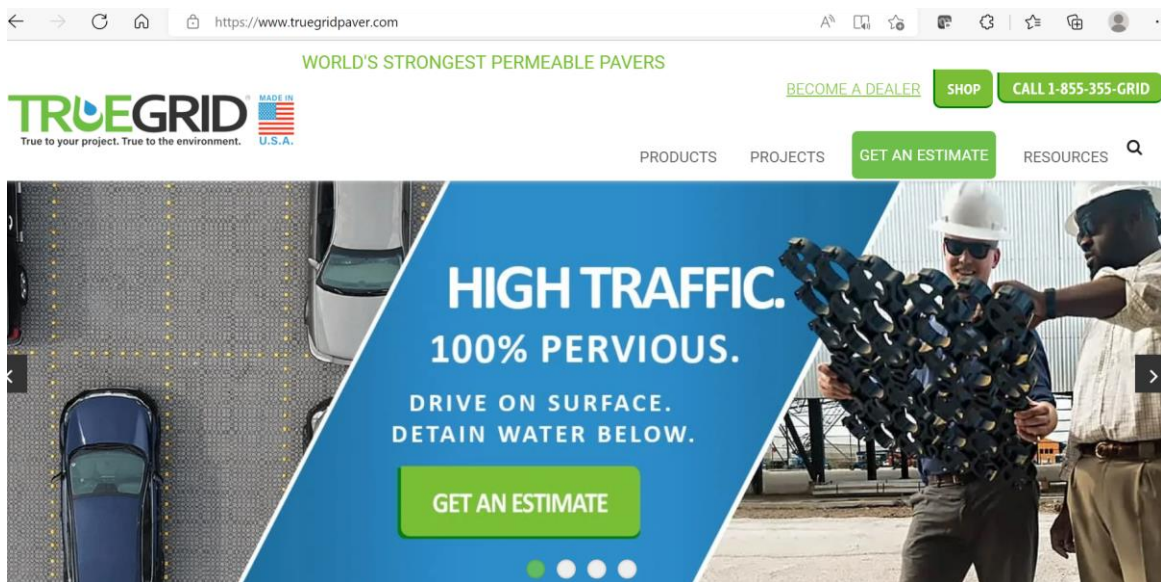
https://www.truegridpaver.com

WORLD'S STRONGEST PERMEABLE PAVERS

TRUEGRID® MADE IN U.S.A.
True to your project. True to the environment.

BECOME A DEALER SHOP CALL 1-855-355-GRID

PRODUCTS PROJECTS GET AN ESTIMATE RESOURCES

HIGH TRAFFIC.
100% PERVIOUS.
DRIVE ON SURFACE.
DETAIN WATER BELOW.

GET AN ESTIMATE